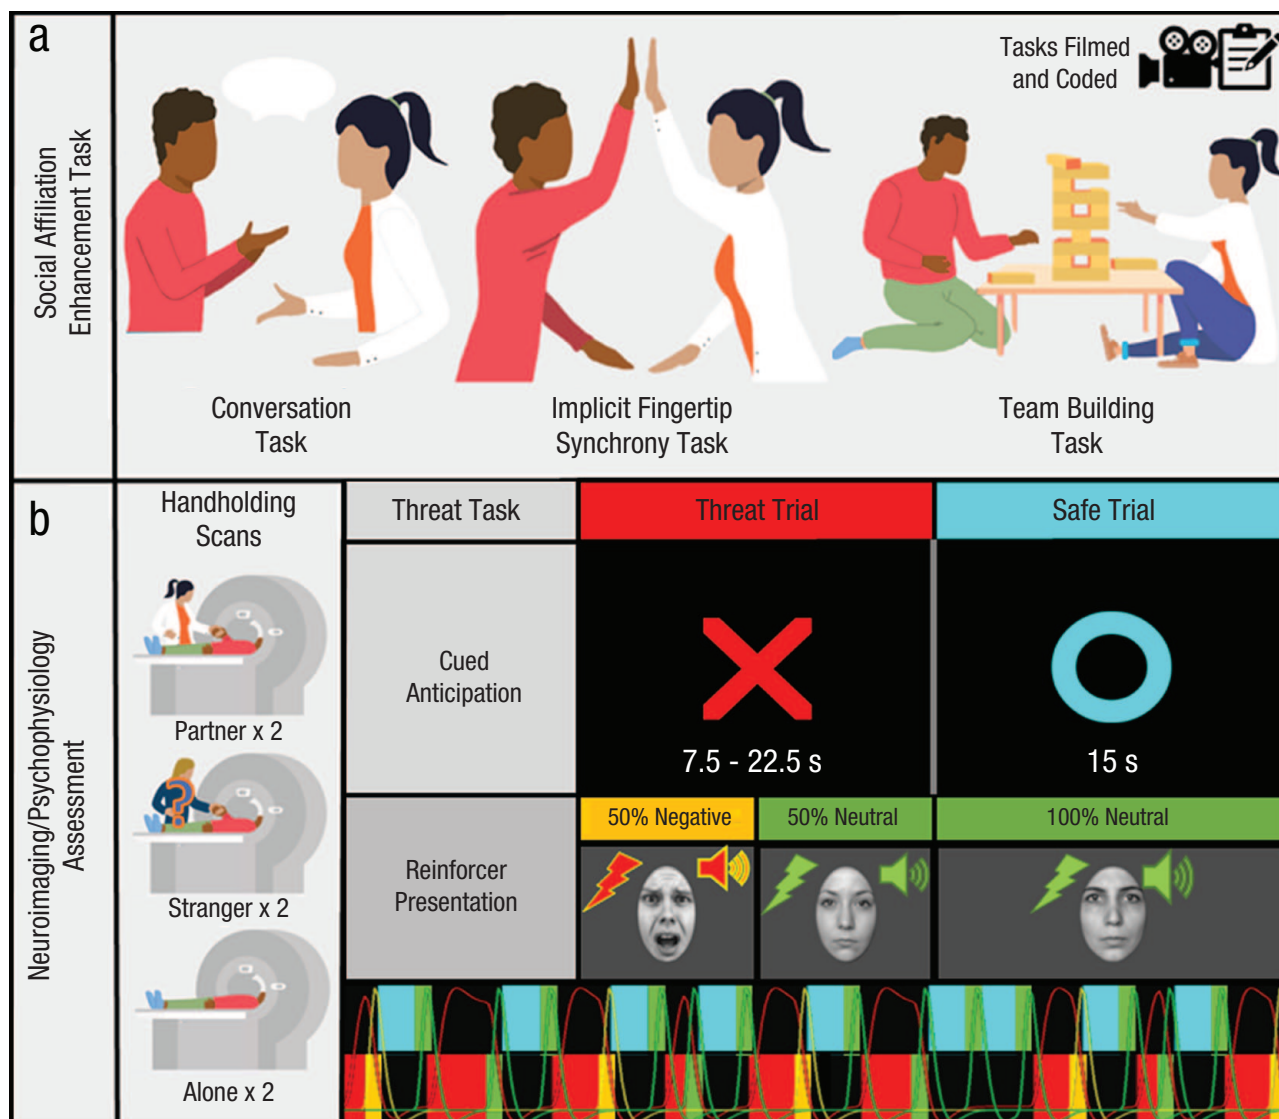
a

Social Affiliation Enhancement Task

Tasks Filmed and Coded

Conversation Task

Implicit Fingertip Synchrony Task

Team Building Task

b

Neuroimaging/Psychophysiology Assessment

Handholding Scans

Partner x 2

Stranger x 2

Alone x 2

| Threat Task | Threat Trial | | Safe Trial |
|---|---|---|---|
| Cued Anticipation | 7.5 - 22.5 s | | 15 s |
| Reinforcer Presentation | 50% Negative | 50% Neutral | 100% Neutral |